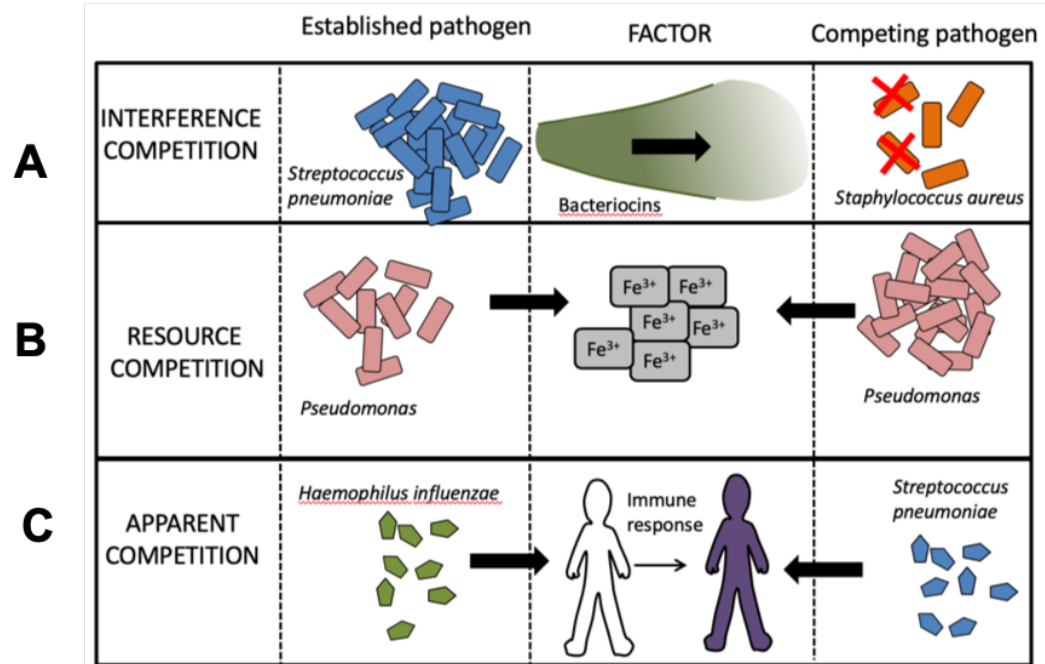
| | Established pathogen | FACTOR | Competing pathogen |
|---|---|---|---|
| A INTERFERENCE COMPETITION | *Streptococcus pneumoniae* | Bacteriocins | *Staphylococcus aureus* |
| B RESOURCE COMPETITION | *Pseudomonas* | $Fe^{3+}$ $Fe^{3+}$ $Fe^{3+}$ $Fe^{3+}$ $Fe^{3+}$ $Fe^{3+}$ | *Pseudomonas* |
| C APPARENT COMPETITION | *Haemophilus influenzae* | Immune response | *Streptococcus pneumoniae* |